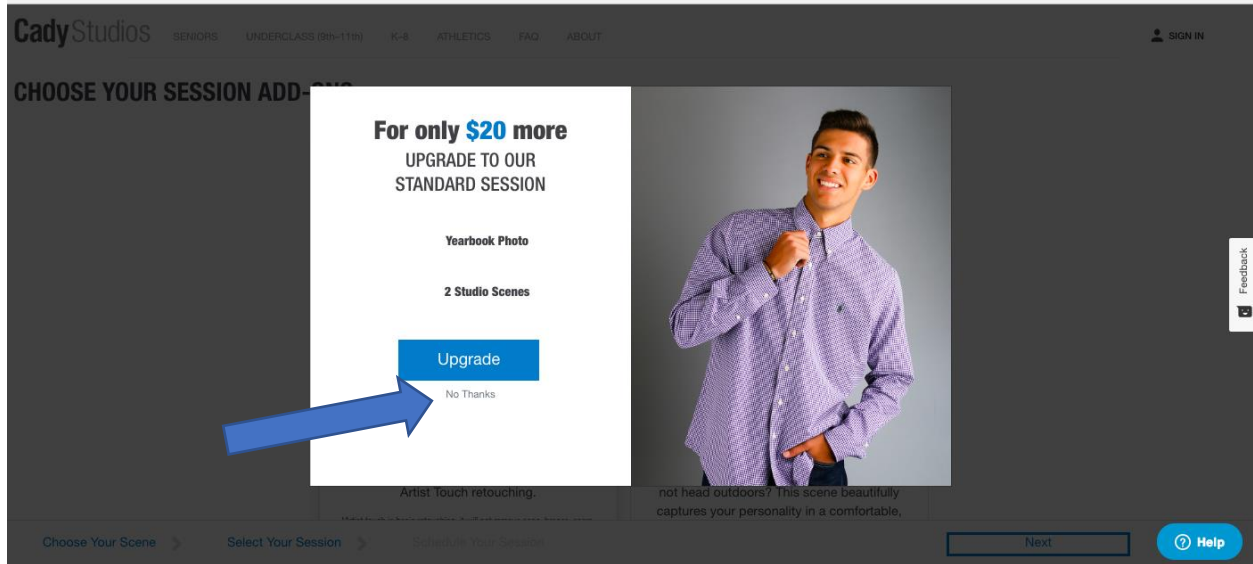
CadyStudios SENIORS UNDERCLASS (9th-11th) K-8 ATHLETICS FAQ ABOUT

SIGN IN

CHOOSE YOUR SESSION ADD-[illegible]

For only $20 more
UPGRADE TO OUR STANDARD SESSION

Yearbook Photo

2 Studio Scenes

Upgrade

No Thanks

Feedback

Artist Touch retouching.

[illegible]

not head outdoors? This scene beautifully captures your personality in a comfortable,

Choose Your Scene

Select Your Session

Schedule Your Session

Next

Help